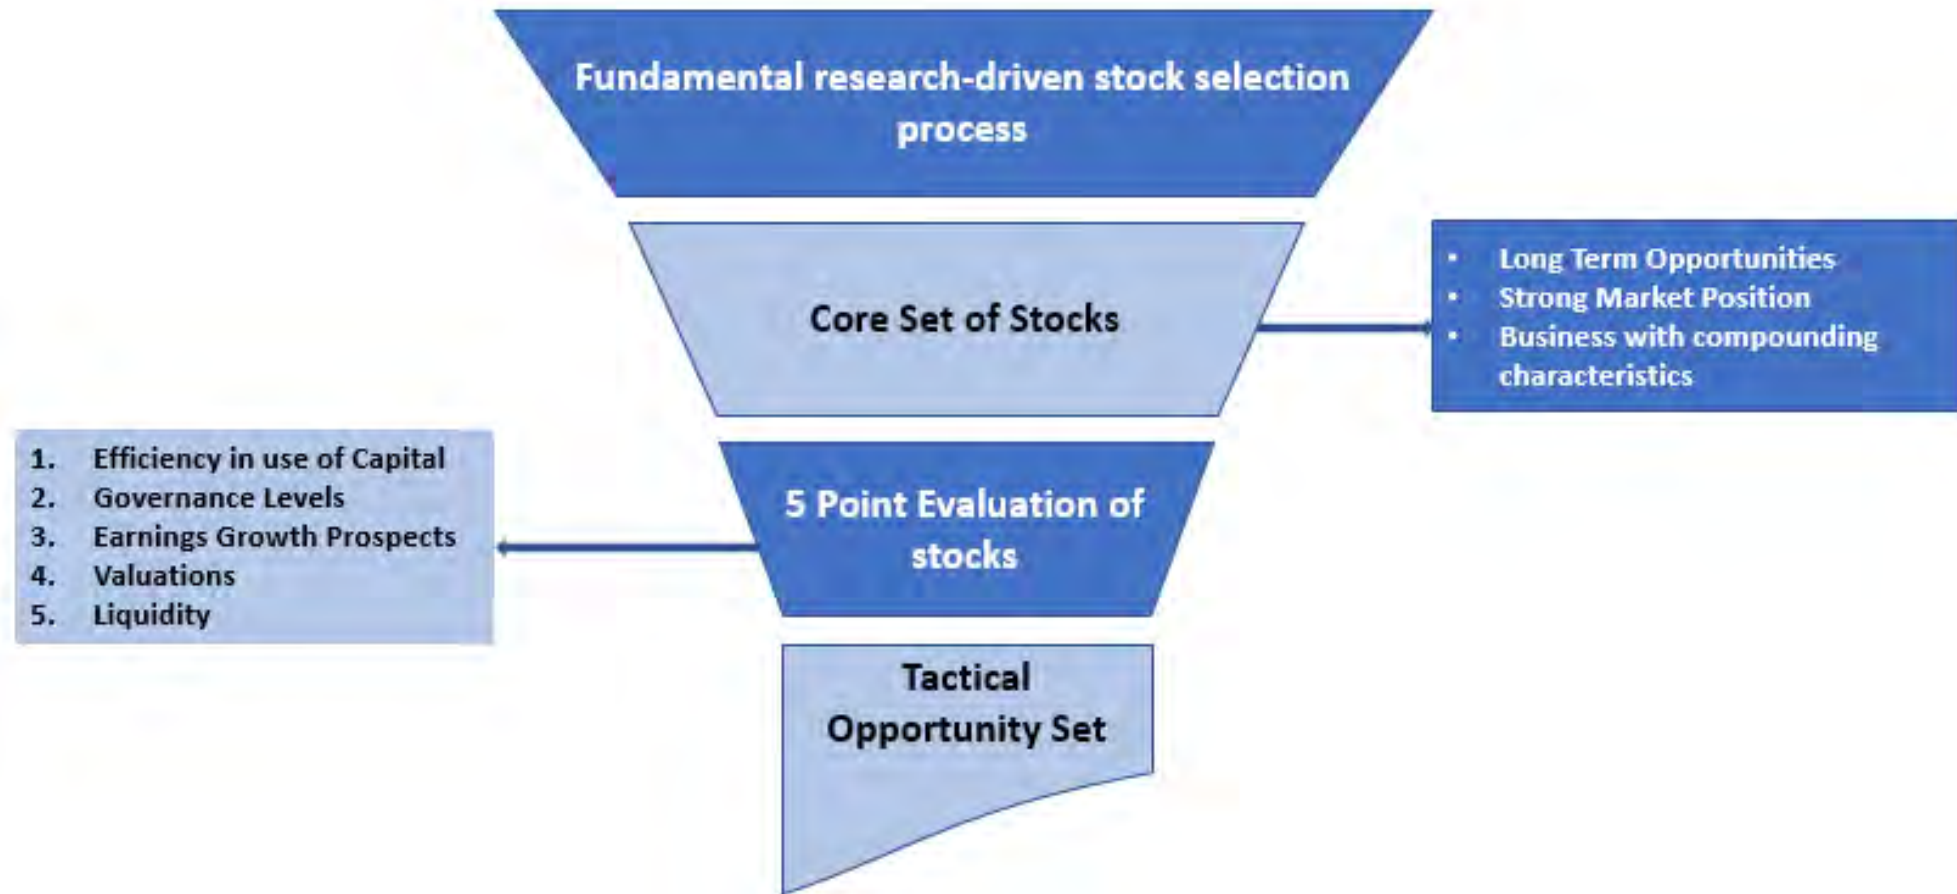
Fundamental research-driven stock selection process

Core Set of Stocks

- Long Term Opportunities
- Strong Market Position
- Business with compounding characteristics

1. Efficiency in use of Capital
2. Governance Levels
3. Earnings Growth Prospects
4. Valuations
5. Liquidity

5 Point Evaluation of stocks

Tactical Opportunity Set